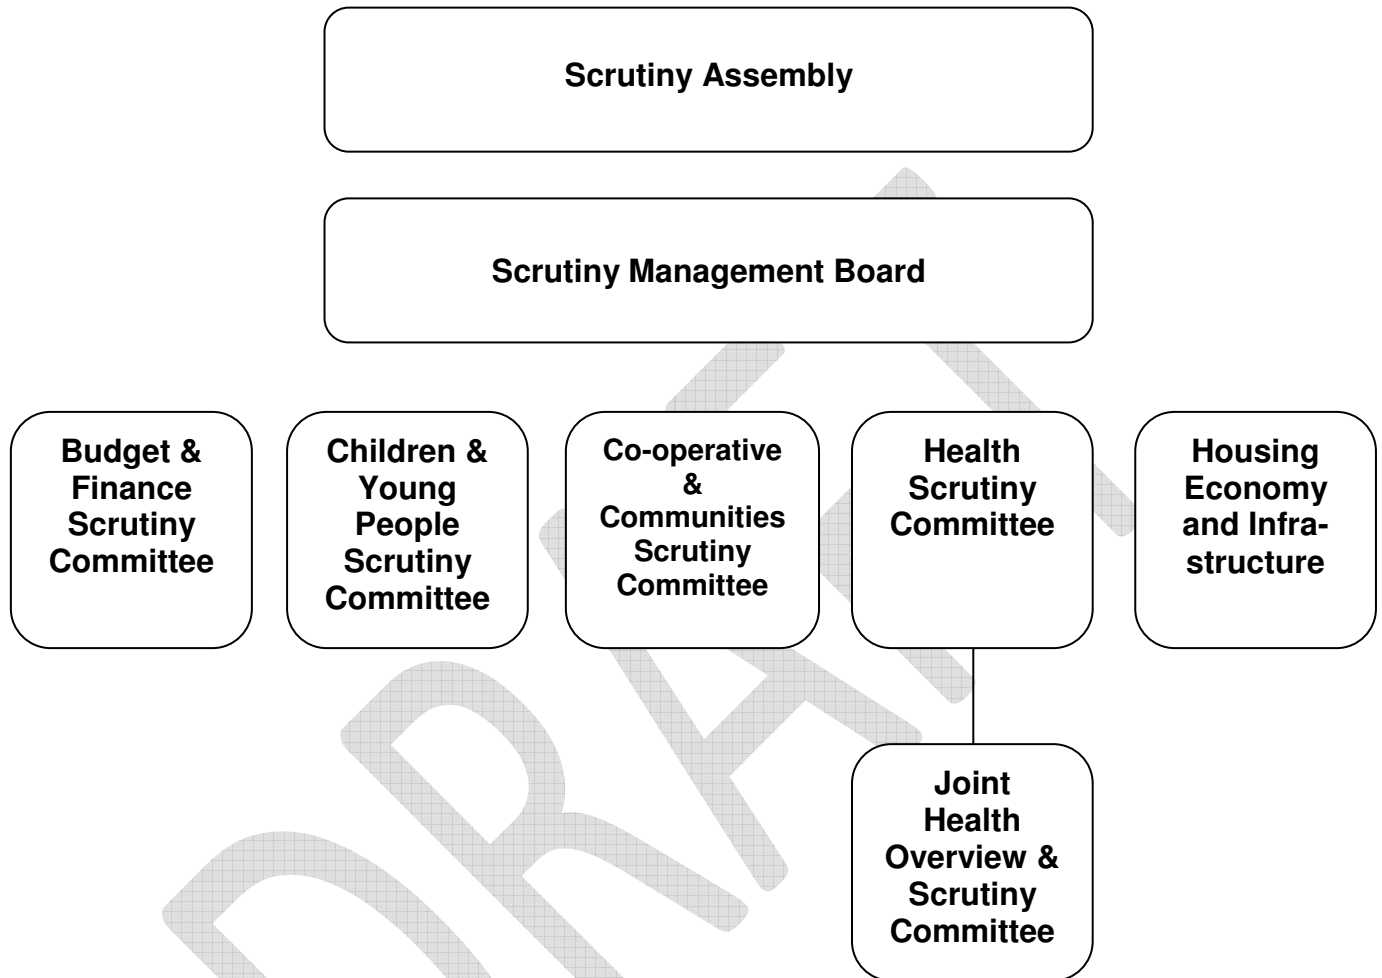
Scrutiny Assembly

Scrutiny Management Board

Budget & Finance Scrutiny Committee

Children & Young People Scrutiny Committee

Co-operative & Communities Scrutiny Committee

Health Scrutiny Committee

Housing Economy and Infrastructure

Joint Health Overview & Scrutiny Committee

DRAFT